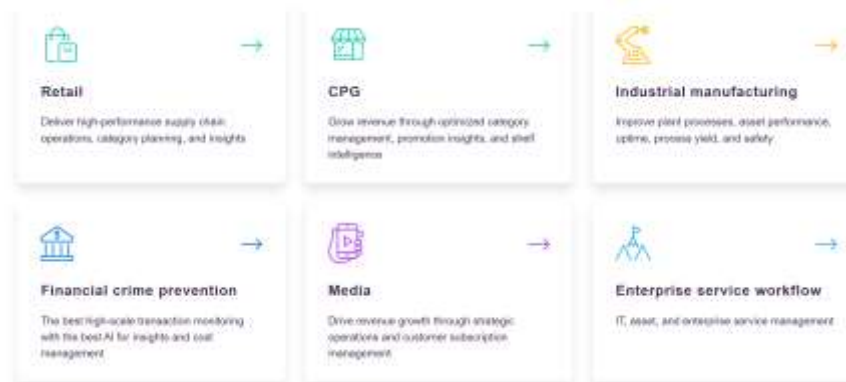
→

Retail

Deliver high-performance supply chain operations, category planning, and insights

→

CPG

Grow revenue through optimized category management, promotion insights, and shelf intelligence

→

Industrial manufacturing

Improve plant processes, asset performance, uptime, process yield, and safety

→

Financial crime prevention

The best high-scale transaction monitoring with the best AI for insights and cost management

→

Media

Drive revenue growth through strategic operations and customer subscription management

→

Enterprise service workflow

IT, asset, and enterprise service management